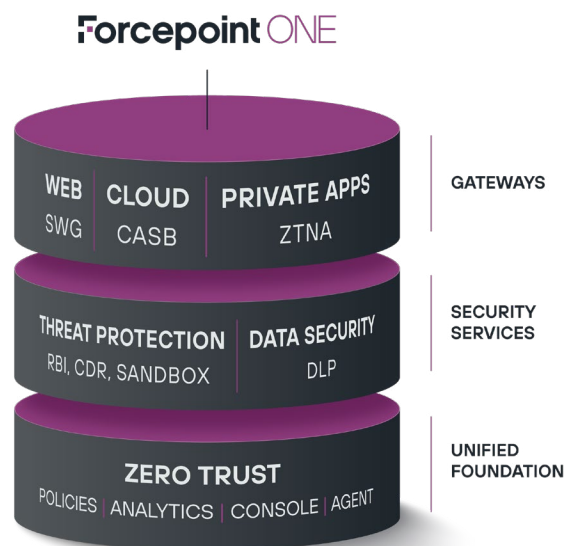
Forcepoint ONE

WEB
SWG

CLOUD
CASB

PRIVATE APPS
ZTNA

GATEWAYS

THREAT PROTECTION
RBI, CDR, SANDBOX

DATA SECURITY
DLP

SECURITY SERVICES

ZERO TRUST
POLICIES | ANALYTICS | CONSOLE | AGENT

UNIFIED FOUNDATION